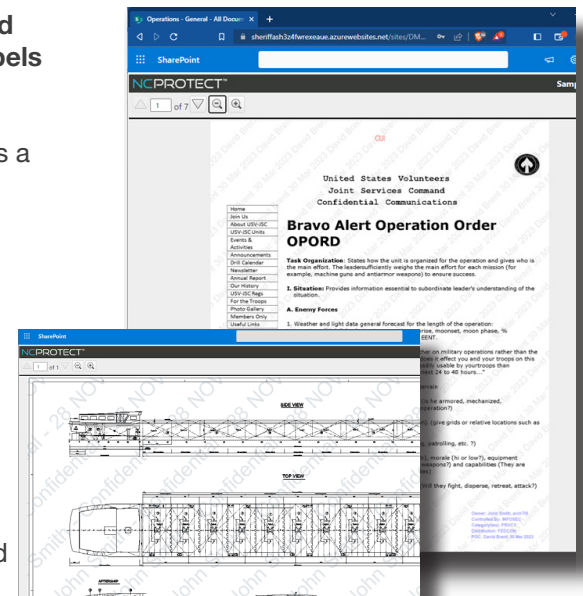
d
bels

s a

d

Operations - General - All Docum ×  +
sheriffash3z4fwrexeaue.azurewebsites.net/sites/DM...
SharePoint
NCPROTECT
1 of 7
Samp

CUI

United States Volunteers
Joint Services Command
Confidential Communications

Home
Join Us
About USV-JSC
USV-JSC Units
Events & Activities
Announcements
Drill Calendar
Newsletter
Annual Report
Our History
USV-JSC Regs
For the Troops
Photo Gallery
Members Only
Useful Links

Bravo Alert Operation Order OPORD

Task Organization: States how the unit is organized for the operation and gives who is the main effort. The leadersufficiently weighs the main effort for each mission (for example, machine guns and antiarmor weapons) to ensure success.

I. Situation: Provides information essential to subordinate leader's understanding of the situation.

A. Enemy Forces

1. Weather and light data general forecast for the length of the operation: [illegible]rise, moonset, moon phase, % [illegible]EENT.

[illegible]her on military operations rather than the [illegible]oes it effect you and your troops on this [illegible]edily usable by yourtroops than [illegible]ext 24 to 40 hours..."

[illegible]errain

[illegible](is he armored, mechanized, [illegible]peration?)

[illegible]), (give grids or relative locations such as

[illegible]g, patrolling, etc. ?)

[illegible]), morale (hi or low?), equipment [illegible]eapons?) and capabilities (They are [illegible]ies.)

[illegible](Will they fight, disperse, retreat, attack?)

Owner: John Smith, archTR
Controlled By: INFOSEC
Categorized: PRIVCY
Distribution: FEDCON
POC: David Brent, 30 Mar 2023

SharePoint
NCPROTECT
1 of 1

SIDE VIEW
TOP VIEW
AFTERSHIP

Confidential - 28 NOV
John Smith